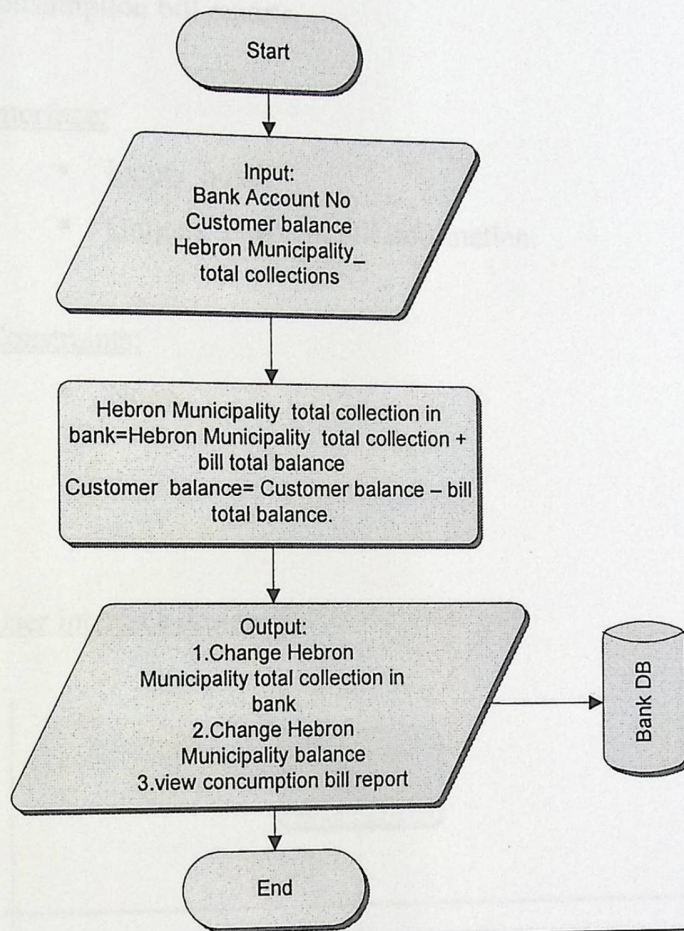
Start

Input:
Bank Account No
Customer balance
Hebron Municipality_
total collections

Hebron Municipality total collection in bank=Hebron Municipality total collection + bill total balance
Customer balance= Customer balance – bill total balance.

Output:
1.Change Hebron Municipality total collection in bank
2.Change Hebron Municipality balance
3.view concumption bill report

Bank DB

End